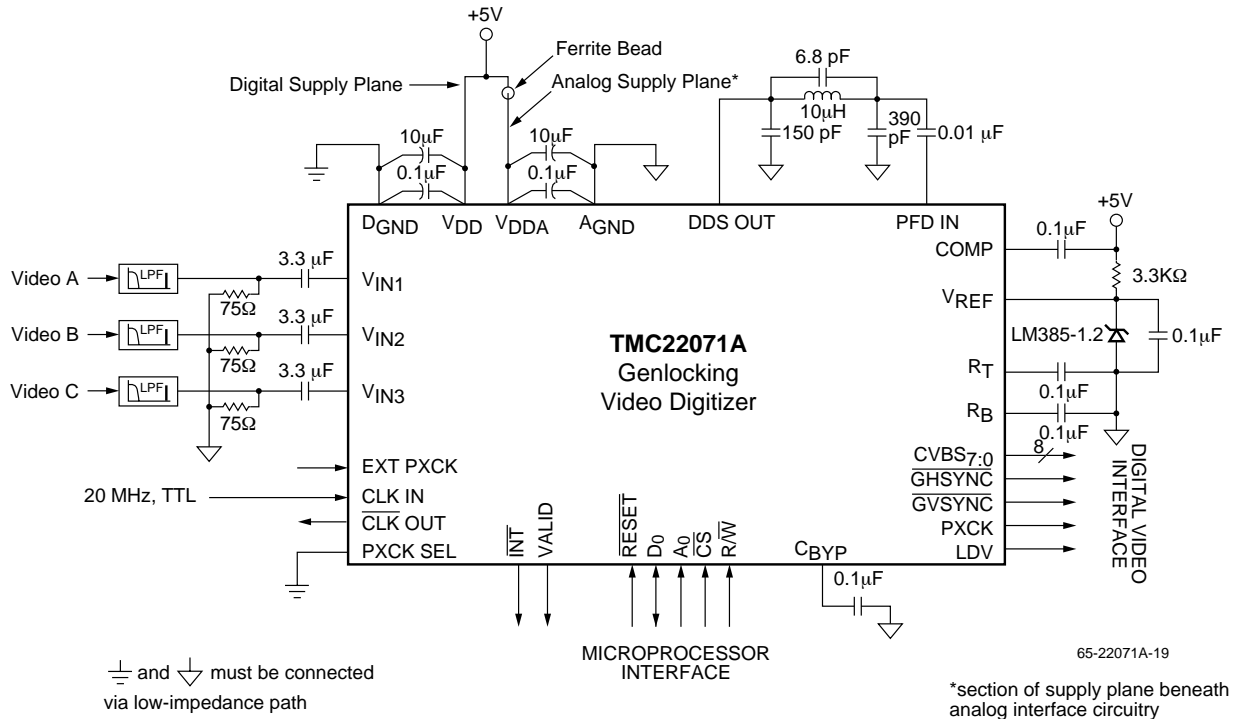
+5V

Ferrite Bead

Digital Supply Plane

Analog Supply Plane*

6.8 pF

10μH

150 pF

390 pF

0.01 μF

10μF

0.1μF

10μF

0.1μF

$D_{GND}$ $V_{DD}$ $V_{DDA}$ $A_{GND}$ DDS OUT PFD IN

+5V

0.1μF

COMP

3.3KΩ

$V_{REF}$

LM385-1.2

0.1μF

$R_T$

0.1μF

$R_B$

0.1μF

Video A

LPF

3.3 μF

$V_{IN1}$

75Ω

Video B

LPF

3.3 μF

$V_{IN2}$

75Ω

Video C

LPF

3.3 μF

$V_{IN3}$

75Ω

**TMC22071A**
Genlocking
Video Digitizer

EXT PXCK

20 MHz, TTL

CLK IN

$\overline{CLK}$ OUT

PXCK SEL

$\overline{INT}$

VALID

$\overline{RESET}$

$D_0$

$A_0$

$\overline{CS}$

$R/\overline{W}$

$C_{BYP}$

0.1μF

$\overline{CVBS}_{7:0}$

8

$\overline{GHSYNC}$

$\overline{GVSYNC}$

PXCK

LDV

DIGITAL VIDEO INTERFACE

MICROPROCESSOR INTERFACE

65-22071A-19

and must be connected via low-impedance path

*section of supply plane beneath analog interface circuitry